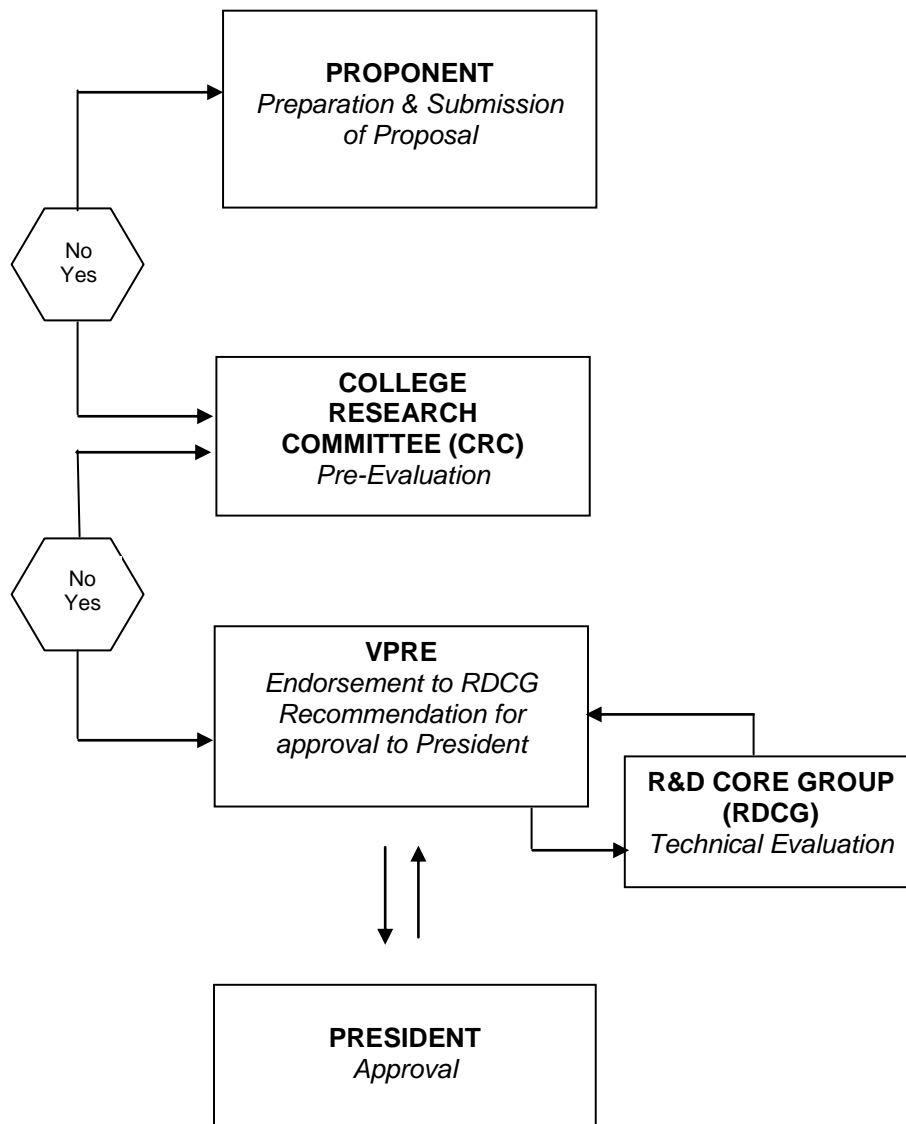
**PROPONENT**
*Preparation & Submission of Proposal*

No
Yes

**COLLEGE RESEARCH COMMITTEE (CRC)**
*Pre-Evaluation*

No
Yes

**VPRE**
*Endorsement to RDCG Recommendation for approval to President*

**R&D CORE GROUP (RDCG)**
*Technical Evaluation*

**PRESIDENT**
*Approval*